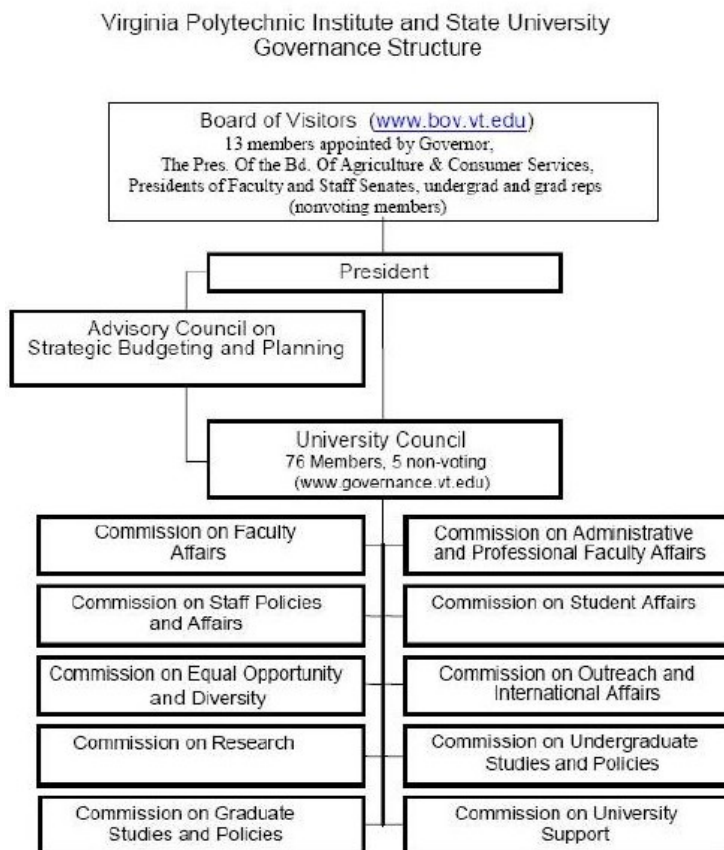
Virginia Polytechnic Institute and State University
Governance Structure

Board of Visitors (www.bov.vt.edu)
13 members appointed by Governor,
The Pres. Of the Bd. Of Agriculture & Consumer Services,
Presidents of Faculty and Staff Senates, undergrad and grad reps
(nonvoting members)

President

Advisory Council on
Strategic Budgeting and Planning

University Council
76 Members, 5 non-voting
(www.governance.vt.edu)

Commission on Faculty Affairs

Commission on Administrative and Professional Faculty Affairs

Commission on Staff Policies and Affairs

Commission on Student Affairs

Commission on Equal Opportunity and Diversity

Commission on Outreach and International Affairs

Commission on Research

Commission on Undergraduate Studies and Policies

Commission on Graduate Studies and Policies

Commission on University Support